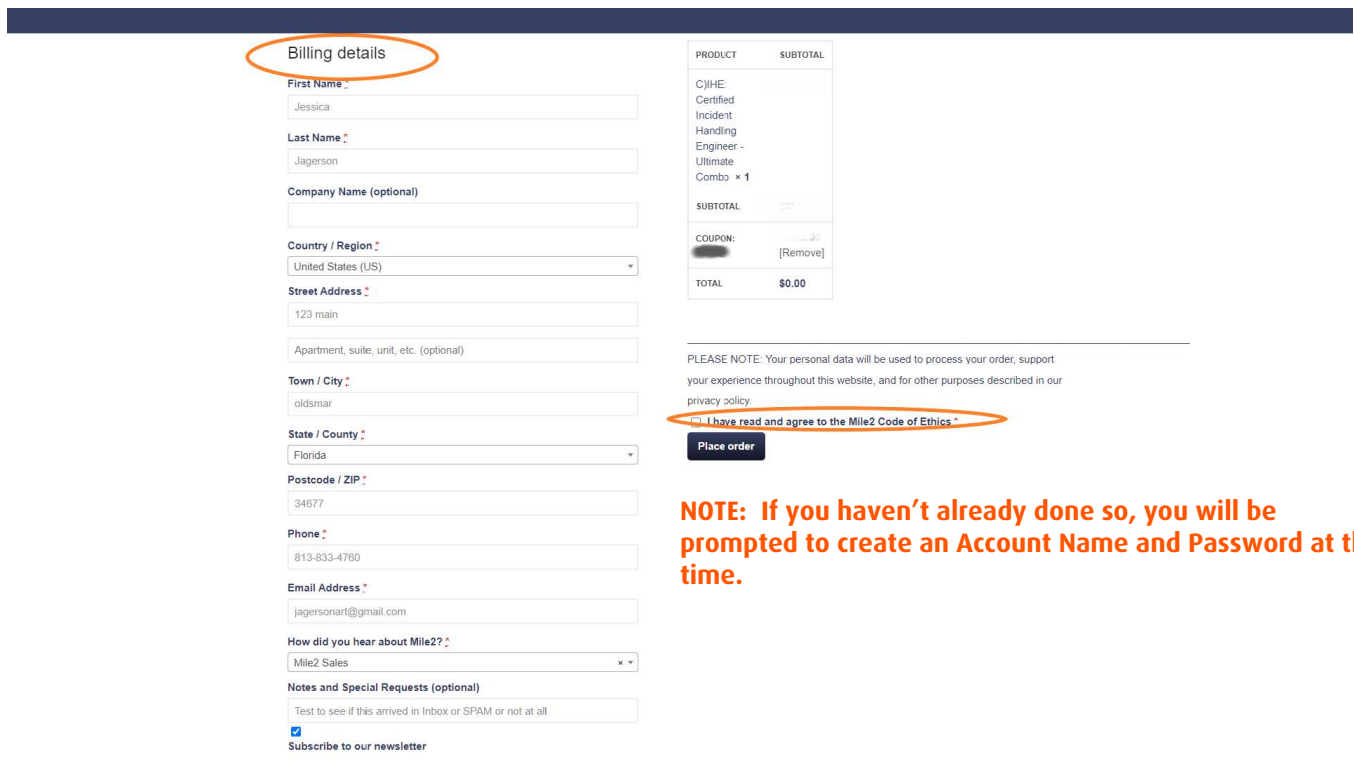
Billing details

First Name *
Jessica

Last Name *
Jagerson

Company Name (optional)

Country / Region *
United States (US)

Street Address *
123 main

Apartment, suite, unit, etc. (optional)

Town / City *
oldsmar

State / County *
Florida

Postcode / ZIP *
34677

Phone *
813-833-4760

Email Address *
jagersonart@gmail.com

How did you hear about Mile2? *
Mile2 Sales

Notes and Special Requests (optional)
Test to see if this arrived in Inbox or SPAM or not at all

Subscribe to our newsletter

| PRODUCT | SUBTOTAL |
|---|---|
| C)IHE: Certified Incident Handling Engineer - Ultimate Combo × 1 | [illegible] |
| SUBTOTAL | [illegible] |
| COUPON: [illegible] | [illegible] [Remove] |
| TOTAL | $0.00 |

PLEASE NOTE: Your personal data will be used to process your order, support your experience throughout this website, and for other purposes described in our privacy policy.

I have read and agree to the Mile2 Code of Ethics *

Place order

NOTE: If you haven't already done so, you will be prompted to create an Account Name and Password at t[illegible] time.